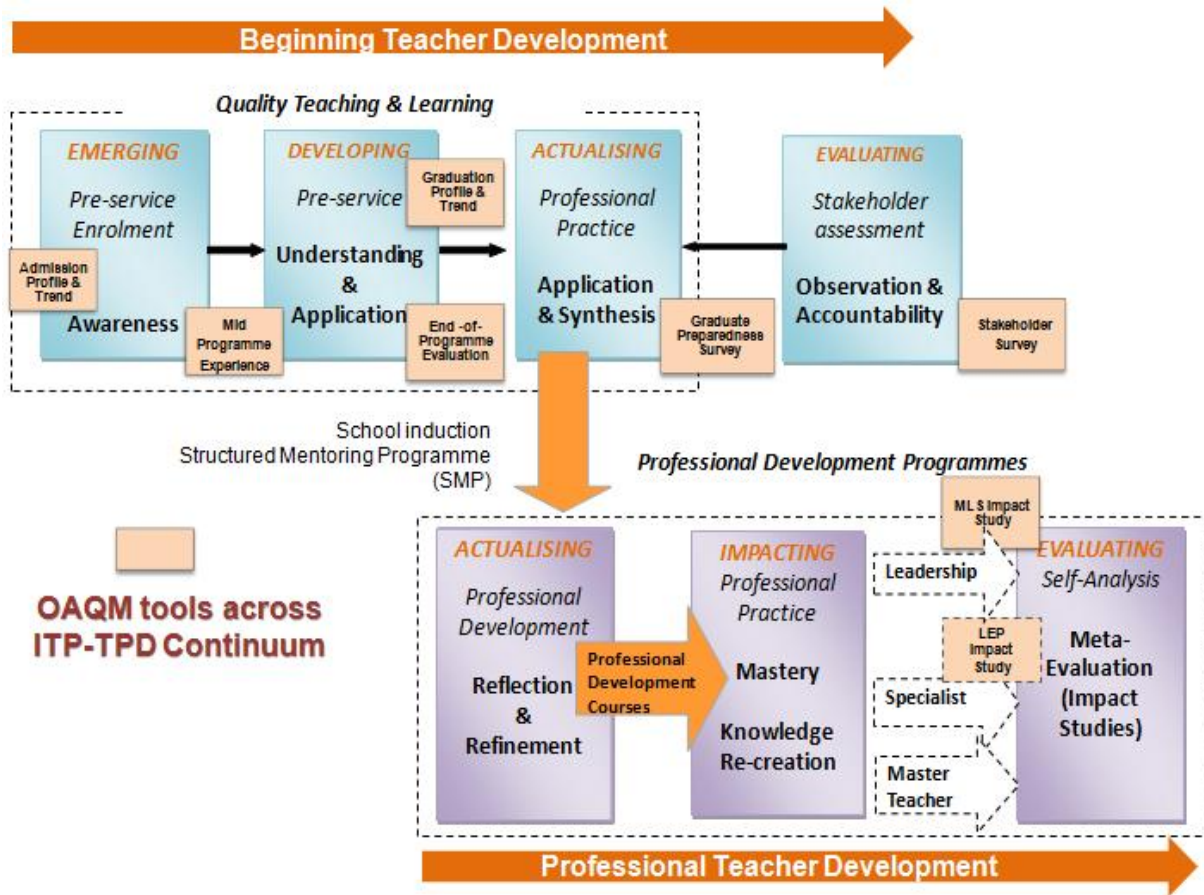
Beginning Teacher Development

Quality Teaching & Learning

EMERGING
Pre-service Enrolment
Awareness

Admission Profile & Trend

DEVELOPING
Pre-service
Understanding & Application

Graduation Profile & Trend

Mid Programme Experience

End -of-Programme Evaluation

ACTUALISING
Professional Practice
Application & Synthesis

Graduate Preparedness Survey

EVALUATING
Stakeholder assessment
Observation & Accountability

Stakeholder Survey

School induction
Structured Mentoring Programme (SMP)

Professional Development Programmes

OAQM tools across ITP-TPD Continuum

ACTUALISING
Professional Development
Reflection & Refinement

Professional Development Courses

IMPACTING
Professional Practice
Mastery
Knowledge Re-creation

ML S Impact Study

Leadership

LEP Impact Study

Specialist

Master Teacher

EVALUATING
Self-Analysis
Meta-Evaluation (Impact Studies)

Professional Teacher Development